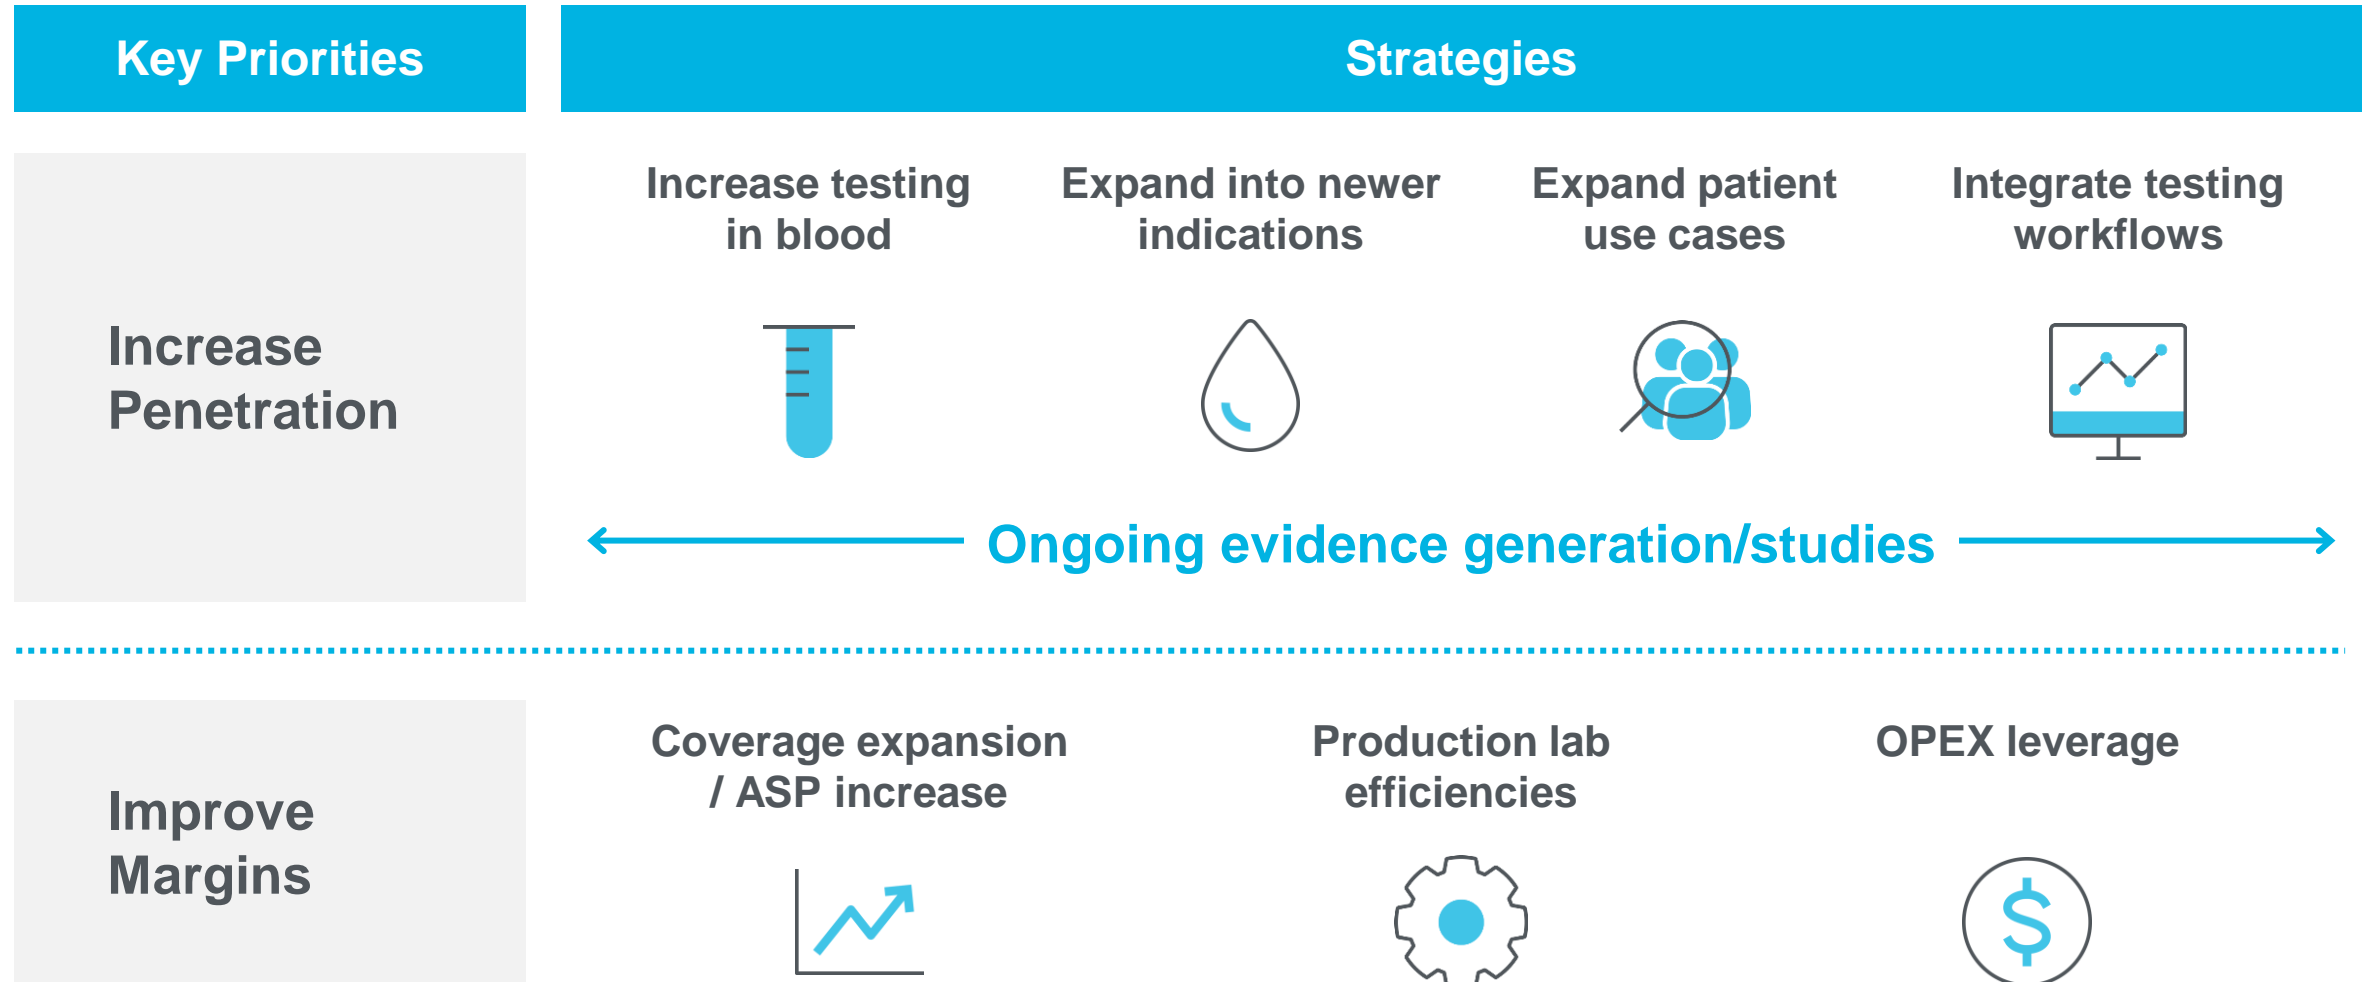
| Key Priorities | Strategies |
|---|---|

Increase Penetration

Increase testing in blood

Expand into newer indications

Expand patient use cases

Integrate testing workflows

Ongoing evidence generation/studies

Improve Margins

Coverage expansion / ASP increase

Production lab efficiencies

OPEX leverage